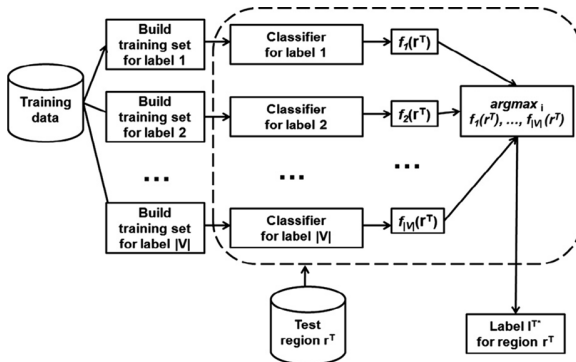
Training data

Build training set for label 1

Build training set for label 2

...

Build training set for label |V|

Classifier for label 1

Classifier for label 2

...

Classifier for label |V|

$f_1(r^T)$

$f_2(r^T)$

...

$f_{|V|}(r^T)$

$argmax_i$ $f_1(r^T), \ldots, f_{|V|}(r^T)$

Test region $r^T$

Label $l^{T*}$ for region $r^T$